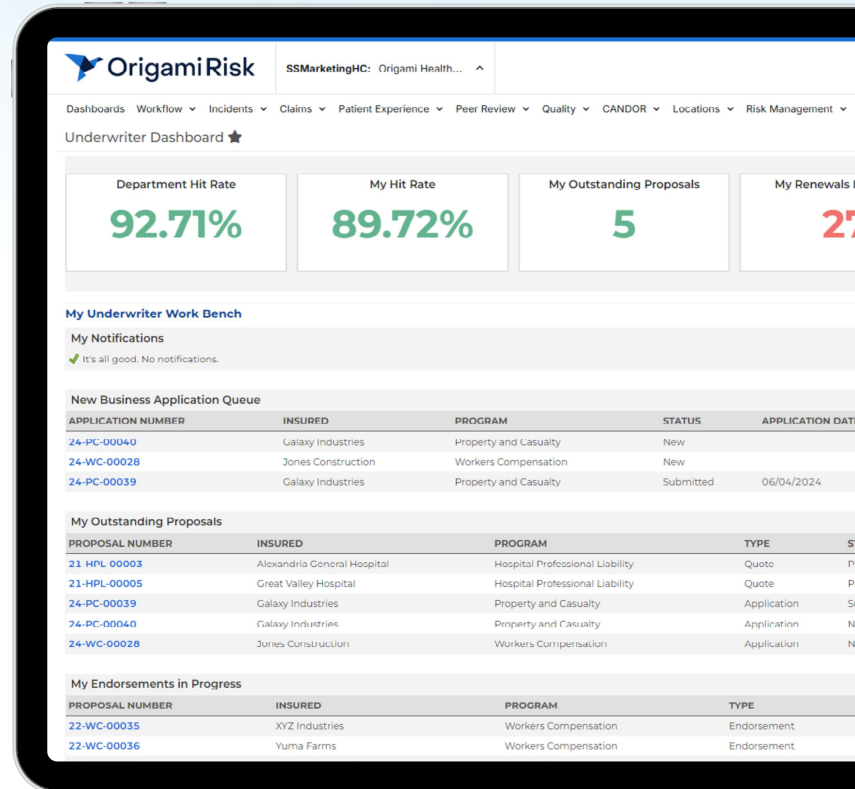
Origami Risk SSMarketingHC: Origami Health...

Dashboards Workflow Incidents Claims Patient Experience Peer Review Quality CANDOR Locations Risk Management

Underwriter Dashboard

| Department Hit Rate | My Hit Rate | My Outstanding Proposals | My Renewals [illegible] |
|---|---|---|---|
| 92.71% | 89.72% | 5 | 27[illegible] |

My Underwriter Work Bench

My Notifications

It's all good. No notifications.

New Business Application Queue

| APPLICATION NUMBER | INSURED | PROGRAM | STATUS | APPLICATION DAT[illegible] |
|---|---|---|---|---|
| 24-PC-00040 | Galaxy Industries | Property and Casualty | New | |
| 24-WC-00028 | Jones Construction | Workers Compensation | New | |
| 24-PC-00039 | Galaxy Industries | Property and Casualty | Submitted | 06/04/2024 |

My Outstanding Proposals

| PROPOSAL NUMBER | INSURED | PROGRAM | TYPE | S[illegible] |
|---|---|---|---|---|
| 21 HPL 00003 | Alexandria General Hospital | Hospital Professional Liability | Quote | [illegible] |
| 21-HPL-00005 | Great Valley Hospital | Hospital Professional Liability | Quote | P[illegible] |
| 24-PC-00039 | Galaxy Industries | Property and Casualty | Application | S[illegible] |
| 24-PC-00040 | Galaxy Industries | Property and Casualty | Application | N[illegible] |
| 24-WC-00028 | Jones Construction | Workers Compensation | Application | N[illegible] |

My Endorsements in Progress

| PROPOSAL NUMBER | INSURED | PROGRAM | TYPE |
|---|---|---|---|
| 22-WC-00035 | XYZ Industries | Workers Compensation | Endorsement |
| 22-WC-00036 | Yuma Farms | Workers Compensation | Endorsement |